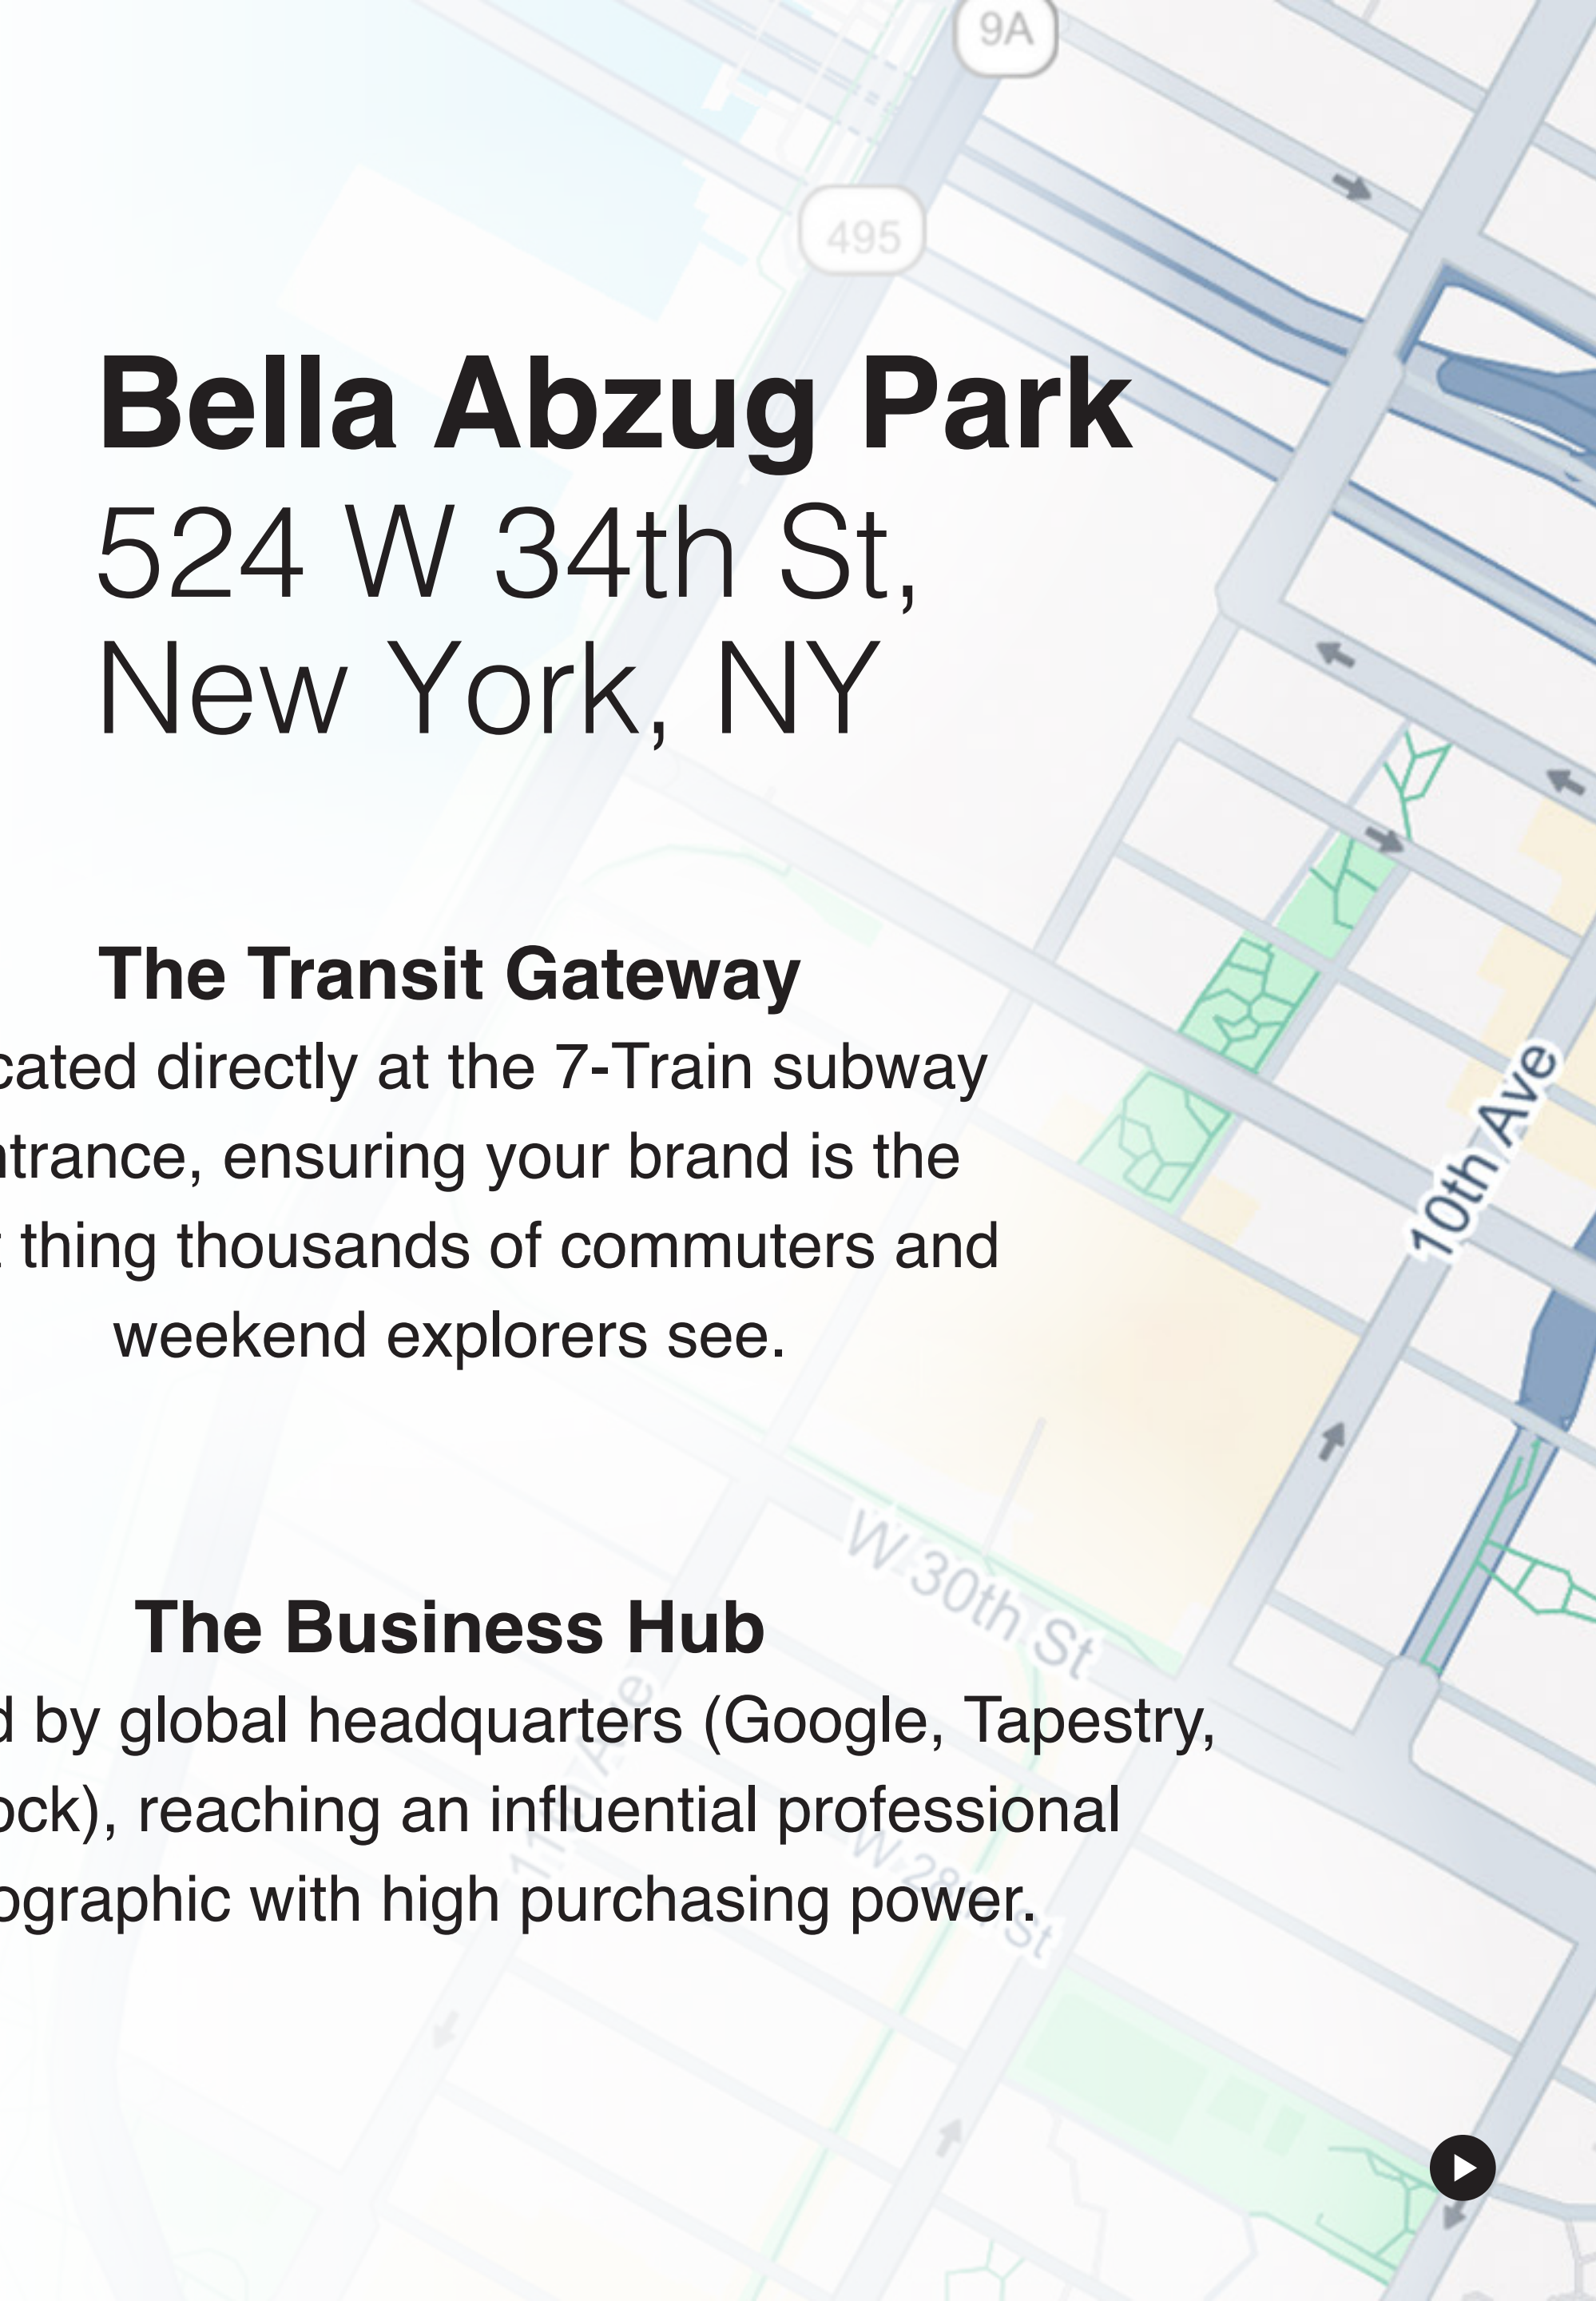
9A

495

Bella Abzug Park
524 W 34th St,
New York, NY

The Transit Gateway
cated directly at the 7-Train subway trance, ensuring your brand is the thing thousands of commuters and weekend explorers see.

10th Ave

W 30th St

The Business Hub
d by global headquarters (Google, Tapestry, ock), reaching an influential professional ographic with high purchasing power.

11th Ave

W 29th St